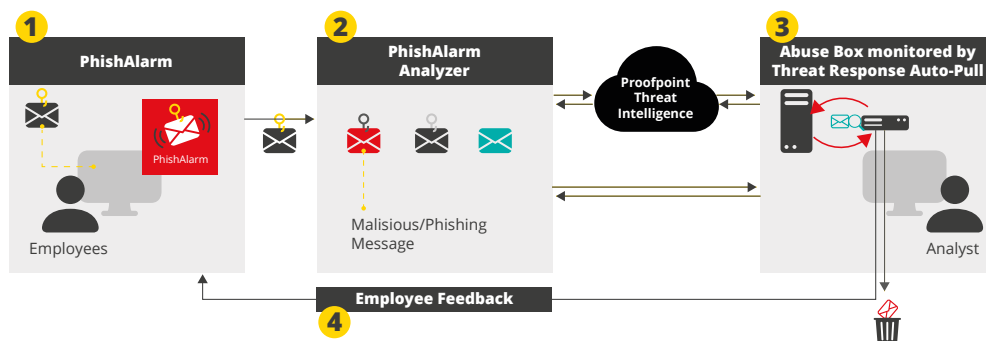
1

PhishAlarm

PhishAlarm

Employees

2

PhishAlarm Analyzer

Malisious/Phishing Message

Proofpoint Threat Intelligence

3

Abuse Box monitored by Threat Response Auto-Pull

Analyst

Employee Feedback

4